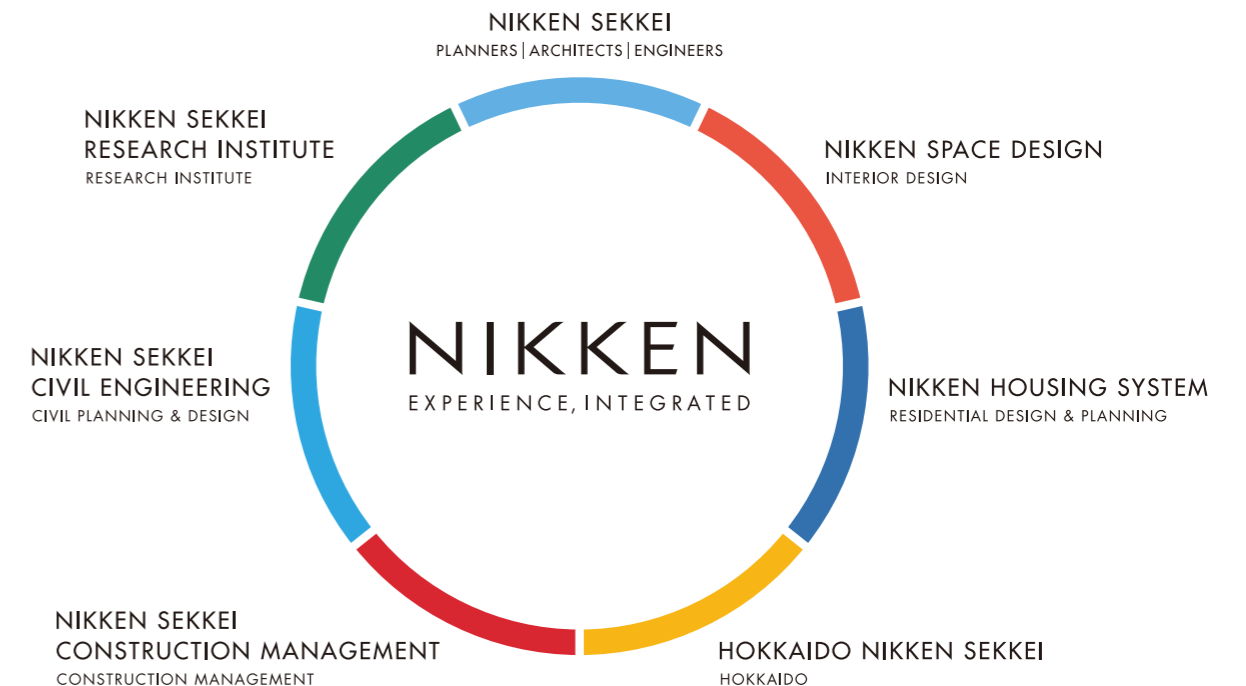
NIKKEN SEKKEI
PLANNERS | ARCHITECTS | ENGINEERS

NIKKEN SEKKEI RESEARCH INSTITUTE
RESEARCH INSTITUTE

NIKKEN SPACE DESIGN
INTERIOR DESIGN

NIKKEN
EXPERIENCE, INTEGRATED

NIKKEN SEKKEI CIVIL ENGINEERING
CIVIL PLANNING & DESIGN

NIKKEN HOUSING SYSTEM
RESIDENTIAL DESIGN & PLANNING

NIKKEN SEKKEI CONSTRUCTION MANAGEMENT
CONSTRUCTION MANAGEMENT

HOKKAIDO NIKKEN SEKKEI
HOKKAIDO